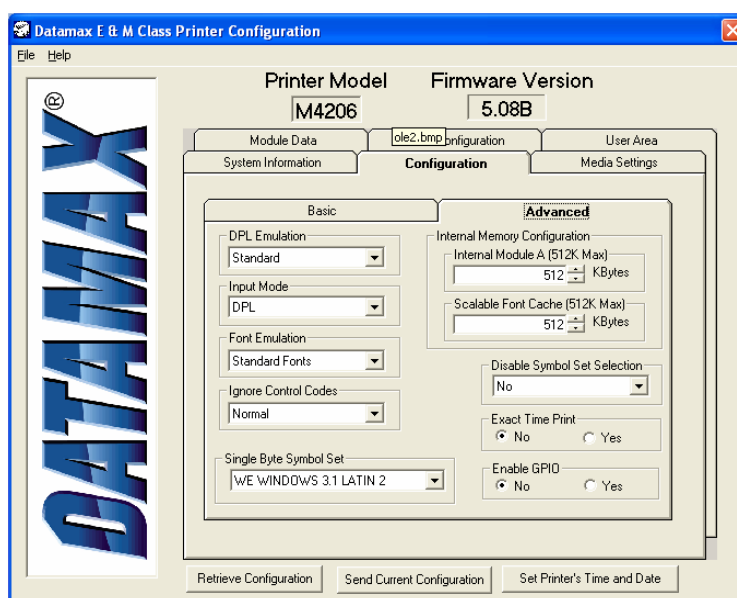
Datamax E & M Class Printer Configuration

File Help

DATAMAX®

Printer Model
M4206

Firmware Version
5.08B

Module Data
ole2.bmp onfiguration
User Area
System Information
Configuration
Media Settings

Basic
Advanced

DPL Emulation
Standard

Input Mode
DPL

Font Emulation
Standard Fonts

Ignore Control Codes
Normal

Single Byte Symbol Set
WE WINDOWS 3.1 LATIN 2

Internal Memory Configuration
Internal Module A (512K Max)
512 KBytes
Scalable Font Cache (512K Max)
512 KBytes

Disable Symbol Set Selection
No

Exact Time Print
No Yes

Enable GPIO
No Yes

Retrieve Configuration
Send Current Configuration
Set Printer's Time and Date